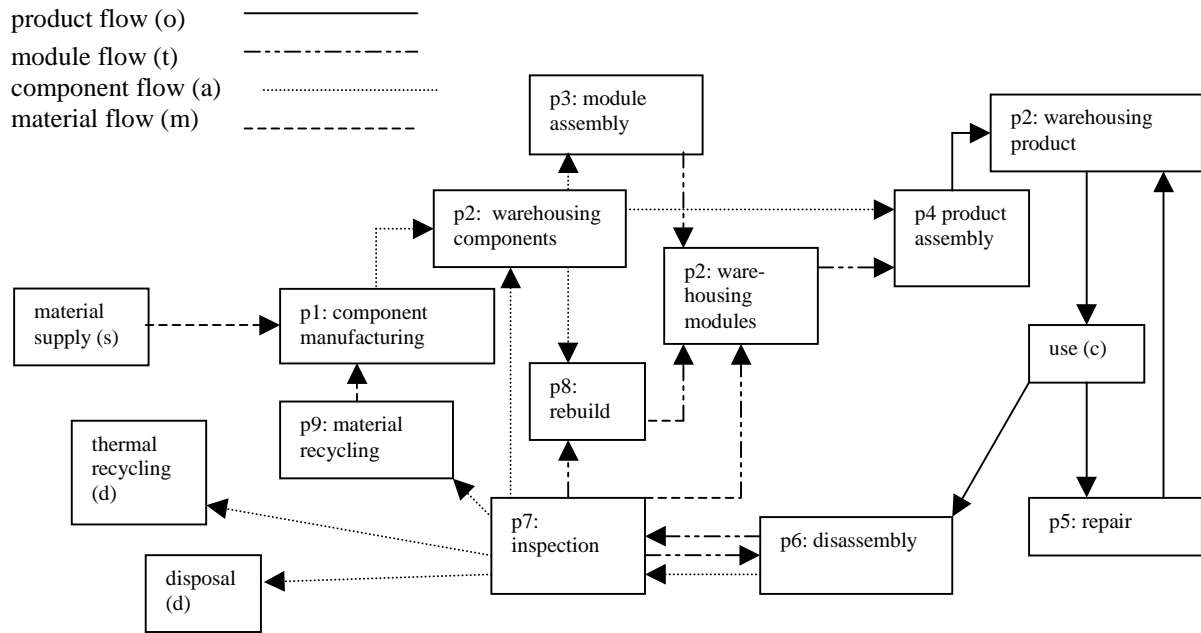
product flow (o)
module flow (t)
component flow (a)
material flow (m)

p3: module assembly

p2: warehousing product

p2: warehousing components

p4 product assembly

p2: warehousing modules

material supply (s)

p1: component manufacturing

use (c)

p8: rebuild

p9: material recycling

thermal recycling (d)

p7: inspection

p6: disassembly

p5: repair

disposal (d)